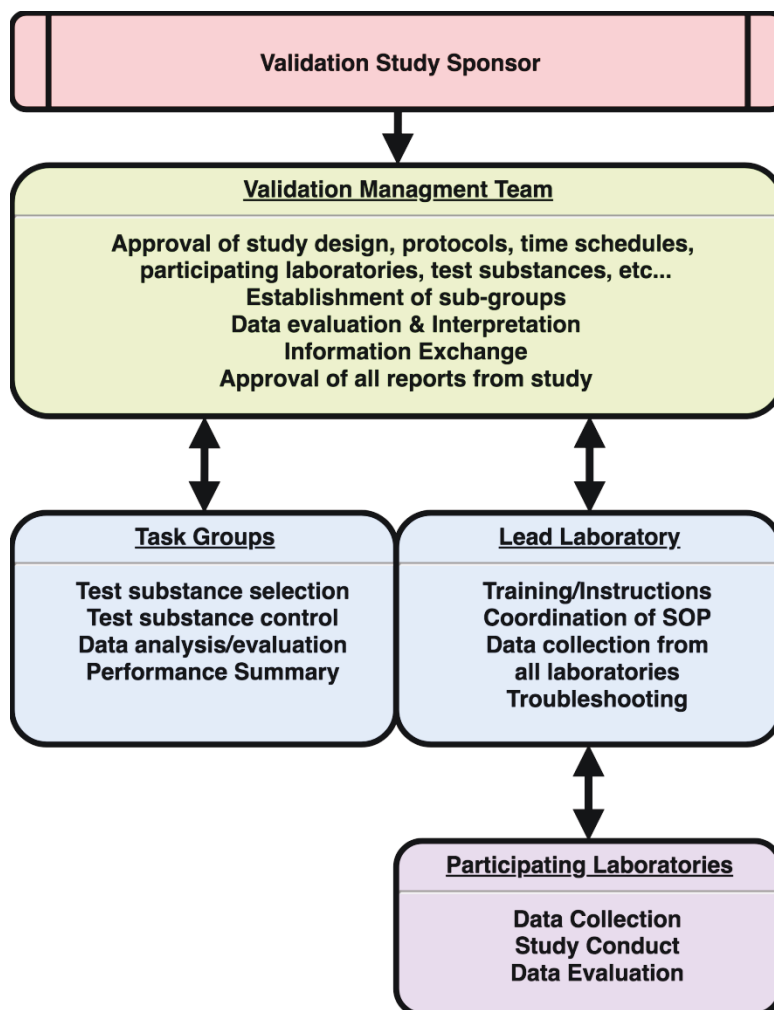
Validation Study Sponsor

Validation Managment Team

Approval of study design, protocols, time schedules, participating laboratories, test substances, etc...
Establishment of sub-groups
Data evaluation & Interpretation
Information Exchange
Approval of all reports from study

Task Groups

Test substance selection
Test substance control
Data analysis/evaluation
Performance Summary

Lead Laboratory

Training/Instructions
Coordination of SOP
Data collection from all laboratories
Troubleshooting

Participating Laboratories

Data Collection
Study Conduct
Data Evaluation